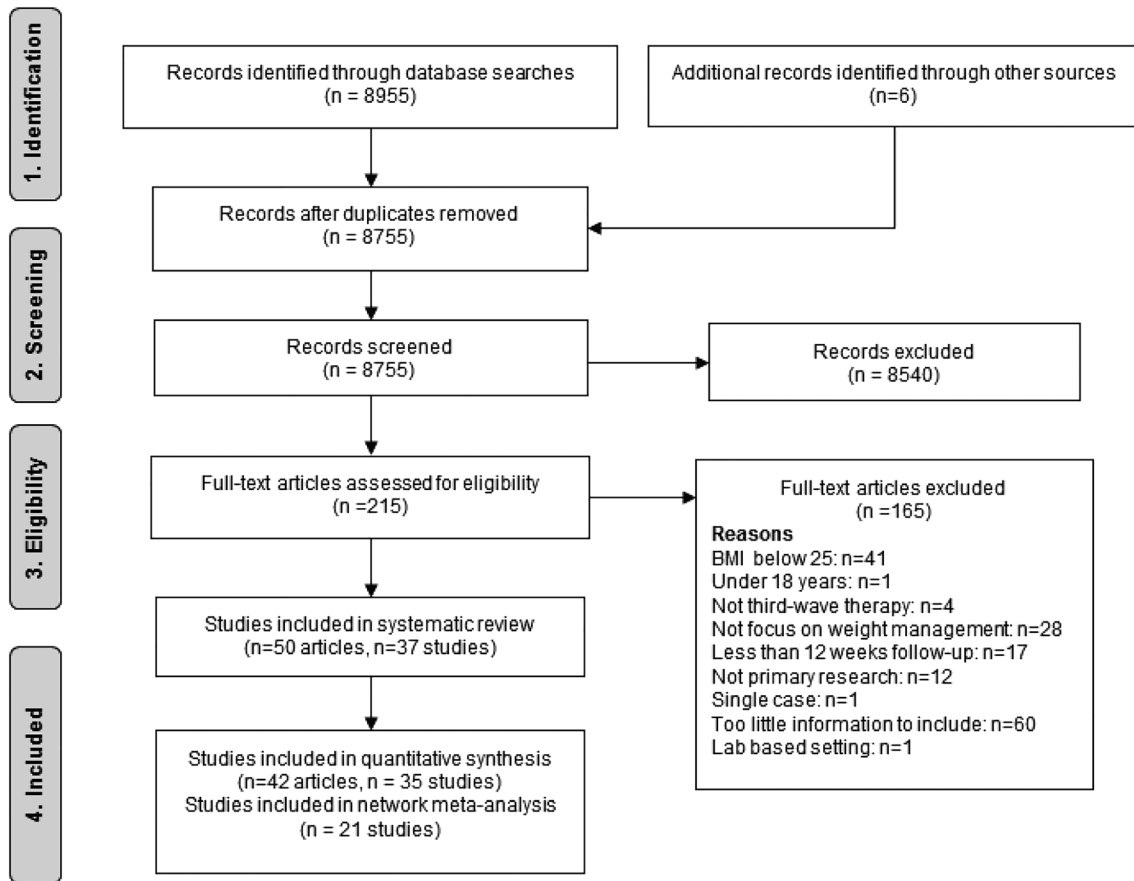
1. Identification

Records identified through database searches
(n = 8955)

Additional records identified through other sources
(n=6)

Records after duplicates removed
(n = 8755)

2. Screening

Records screened
(n = 8755)

Records excluded
(n = 8540)

3. Eligibility

Full-text articles assessed for eligibility
(n =215)

Full-text articles excluded
(n =165)
Reasons
BMI below 25: n=41
Under 18 years: n=1
Not third-wave therapy: n=4
Not focus on weight management: n=28
Less than 12 weeks follow-up: n=17
Not primary research: n=12
Single case: n=1
Too little information to include: n=60
Lab based setting: n=1

Studies included in systematic review
(n=50 articles, n=37 studies)

4. Included

Studies included in quantitative synthesis
(n=42 articles, n = 35 studies)
Studies included in network meta-analysis
(n = 21 studies)